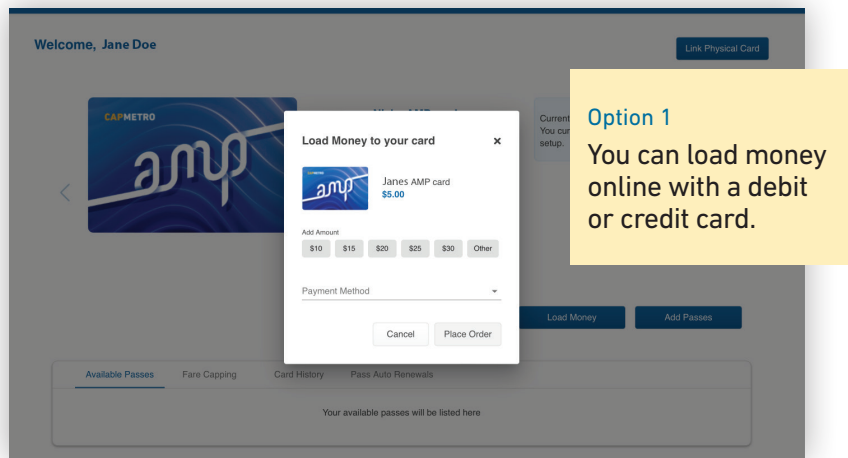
Welcome, Jane Doe

Link Physical Card

CAPMETRO
amp

Current
You cur
setup.

Load Money to your card ×

amp
Janes AMP card
$5.00

Add Amount
$10 $15 $20 $25 $30 Other

Payment Method

Cancel Place Order

Load Money Add Passes

Available Passes Fare Capping Card History Pass Auto Renewals

Your available passes will be listed here

Option 1
You can load money online with a debit or credit card.